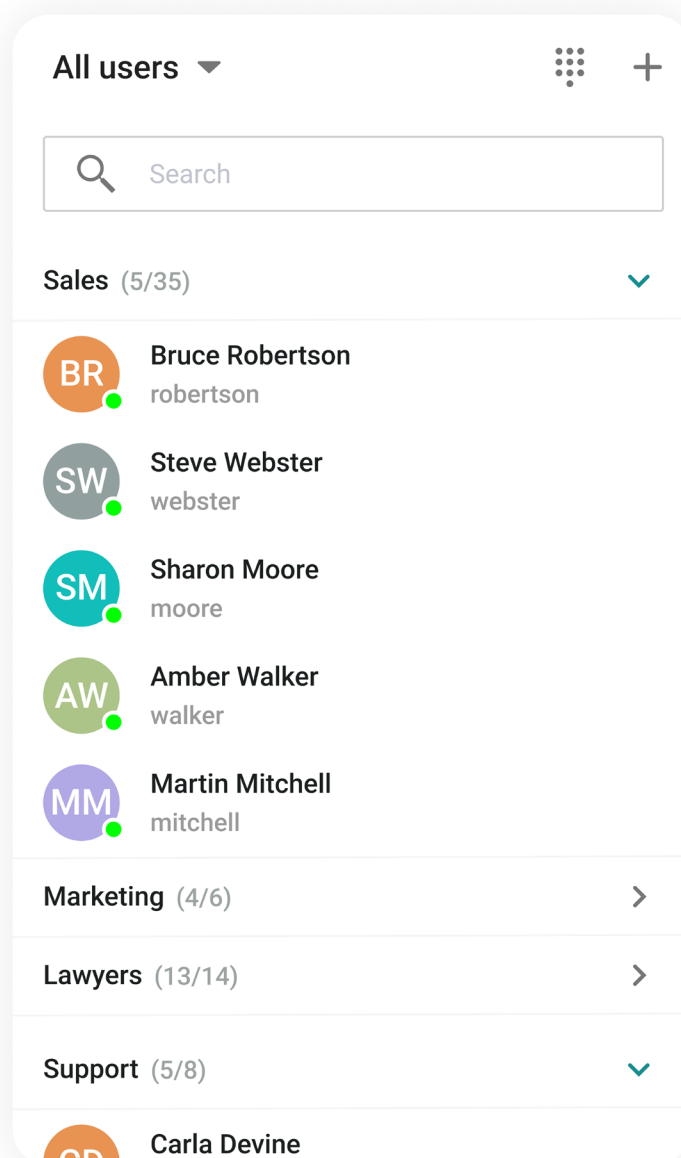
All users

Search

Sales (5/35)

BR
Bruce Robertson
robertson

SW
Steve Webster
webster

SM
Sharon Moore
moore

AW
Amber Walker
walker

MM
Martin Mitchell
mitchell

Marketing (4/6)

Lawyers (13/14)

Support (5/8)

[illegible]
Carla Devine